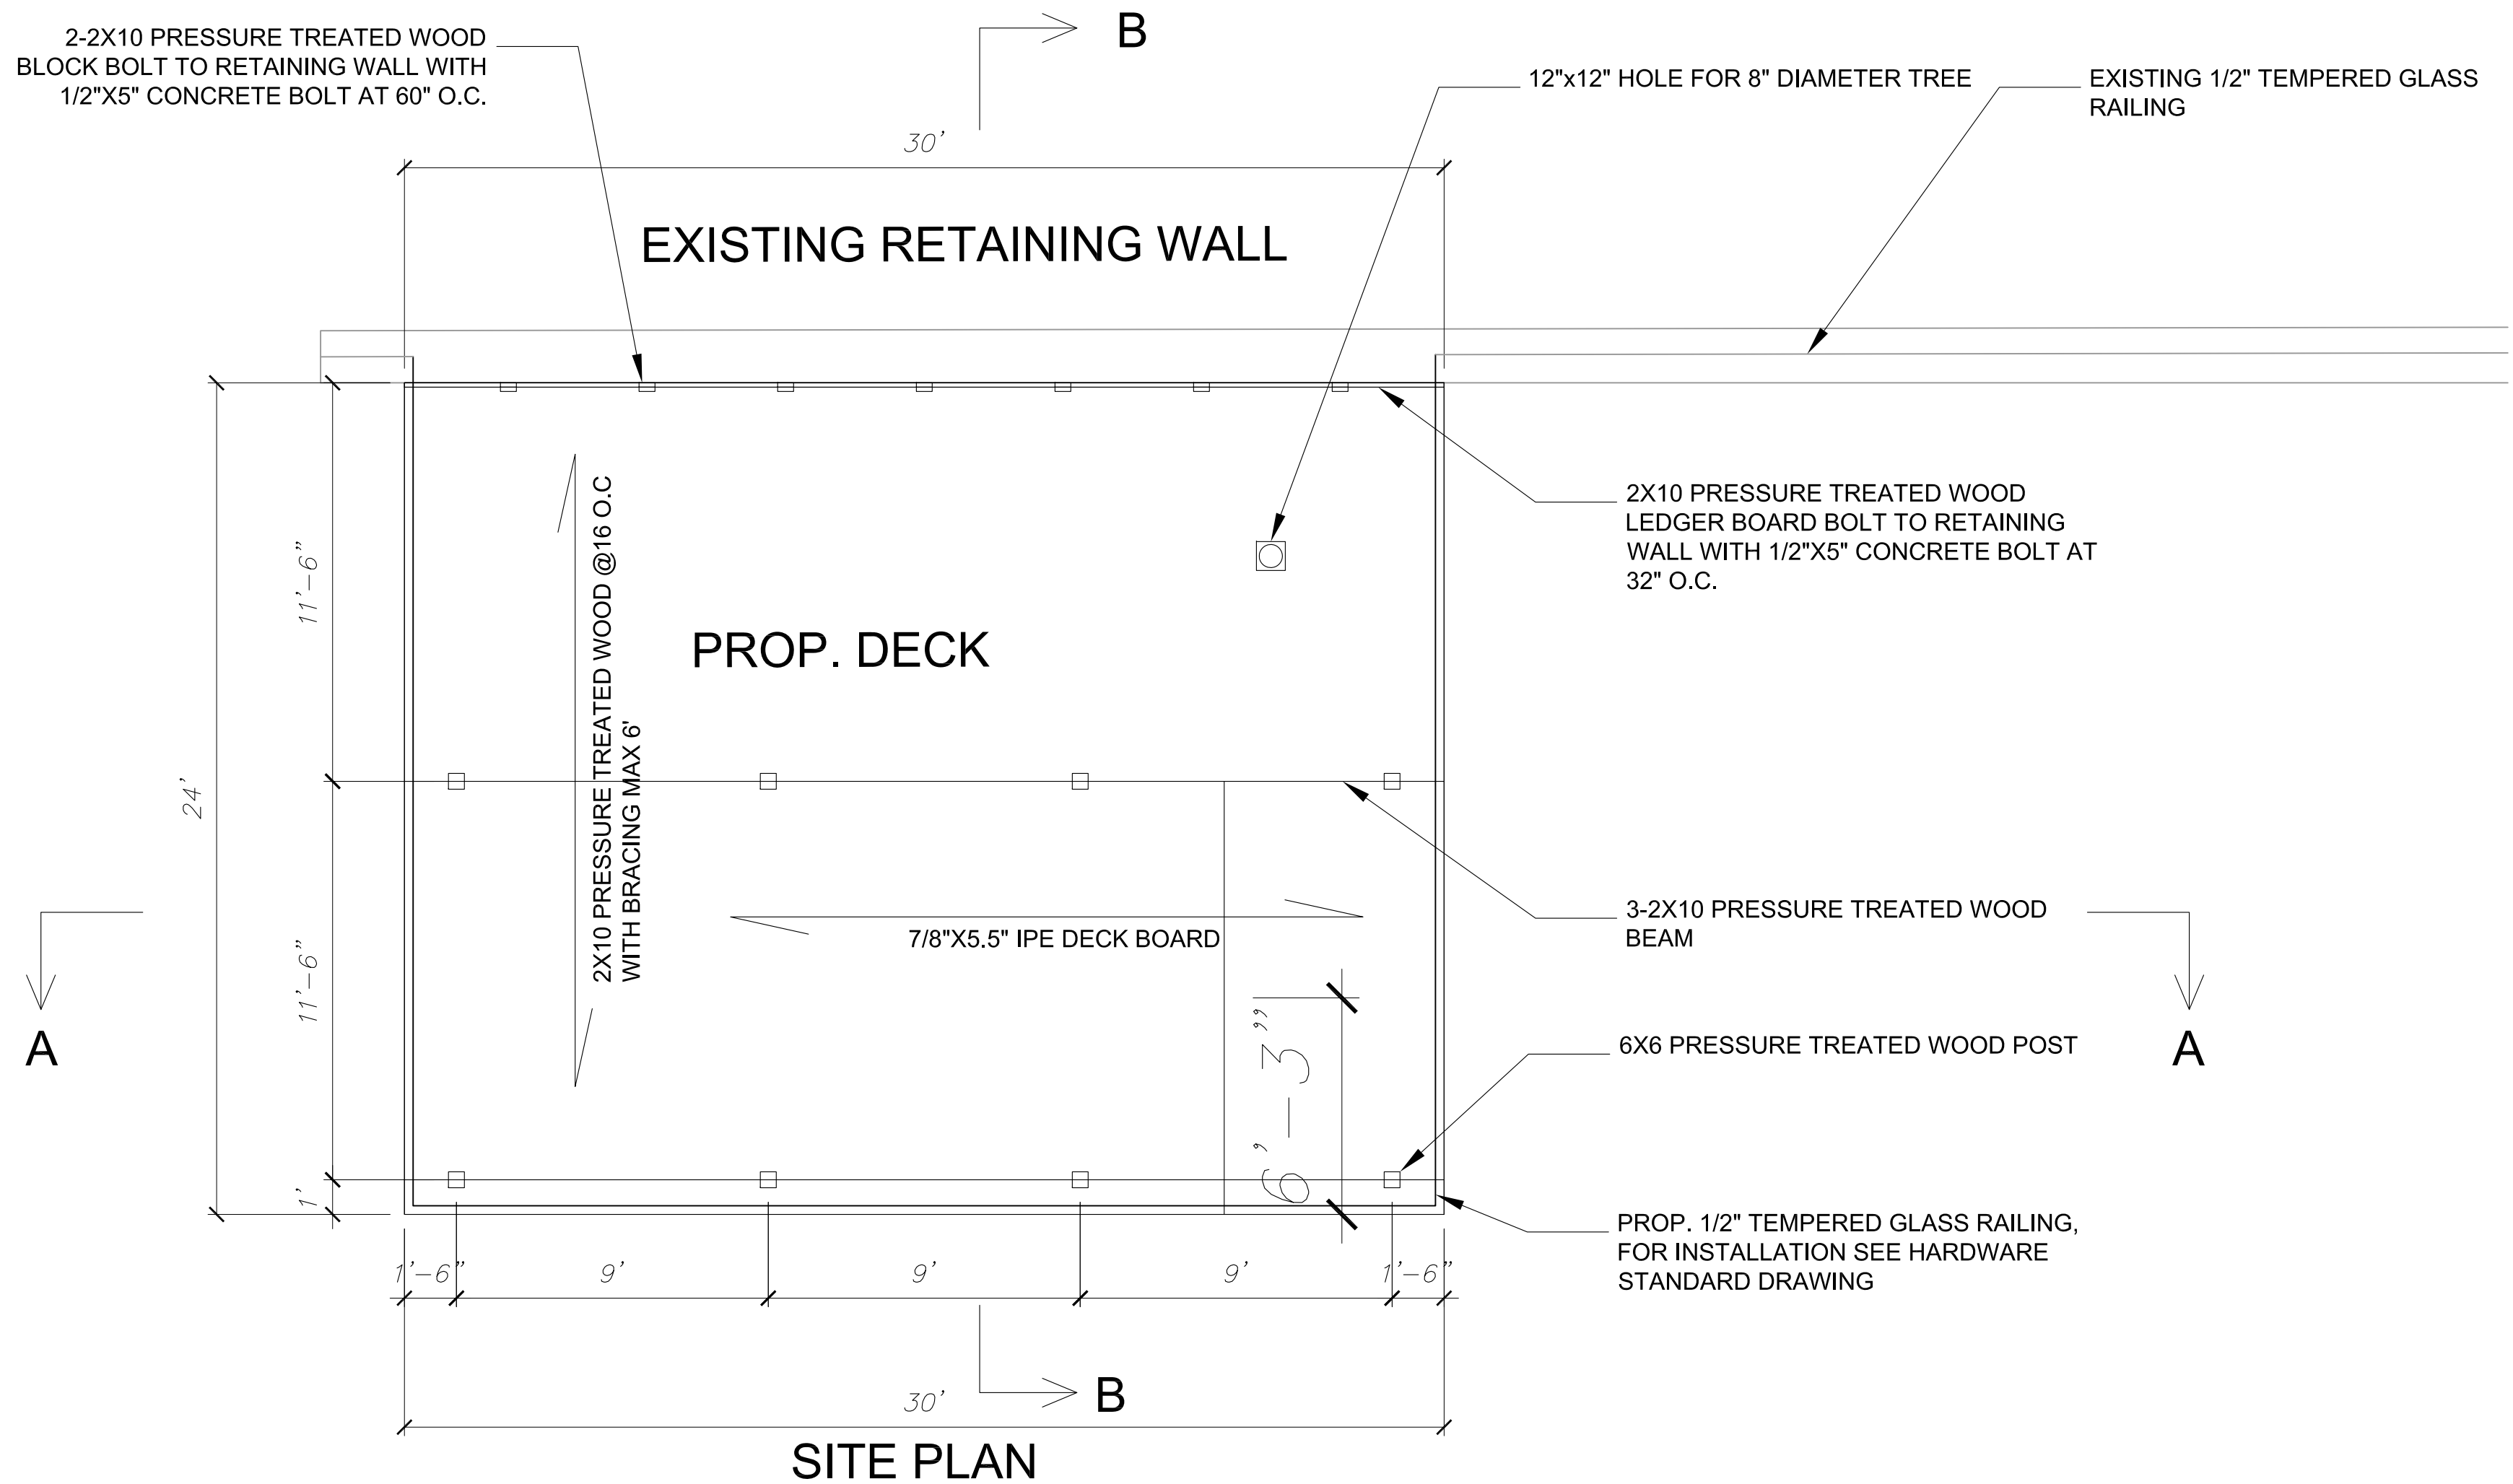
2-2X10 PRESSURE TREATED WOOD BLOCK BOLT TO RETAINING WALL WITH 1/2"X5" CONCRETE BOLT AT 60" O.C.

B

12"x12" HOLE FOR 8" DIAMETER TREE

EXISTING 1/2" TEMPERED GLASS RAILING

30'

EXISTING RETAINING WALL

2X10 PRESSURE TREATED WOOD LEDGER BOARD BOLT TO RETAINING WALL WITH 1/2"X5" CONCRETE BOLT AT 32" O.C.

11'-6"

2X10 PRESSURE TREATED WOOD @16 O.C WITH BRACING MAX 6'

PROP. DECK

24'

3-2X10 PRESSURE TREATED WOOD BEAM

7/8"X5.5" IPE DECK BOARD

11'-6"

A

6X6 PRESSURE TREATED WOOD POST

A

6'-3"

1'

PROP. 1/2" TEMPERED GLASS RAILING, FOR INSTALLATION SEE HARDWARE STANDARD DRAWING

1'-6" 9' 9' 9' 1'-6"

B

30'

SITE PLAN